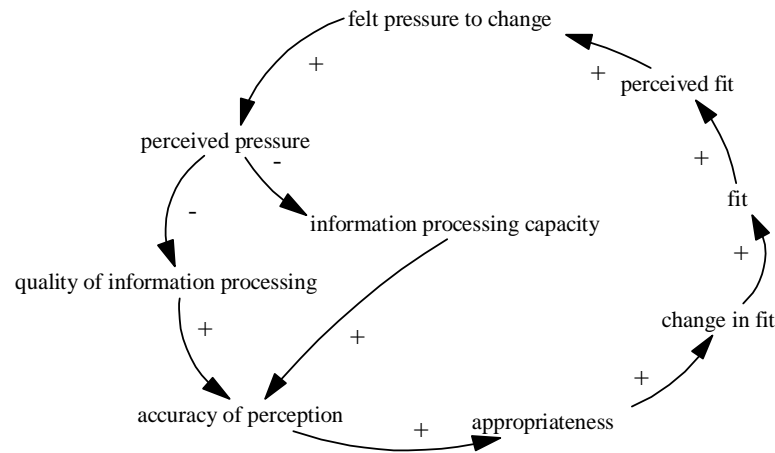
felt pressure to change

+

+

perceived fit

perceived pressure

-

+

-

information processing capacity

fit

+

quality of information processing

+

+

change in fit

+

accuracy of perception

+

appropriateness